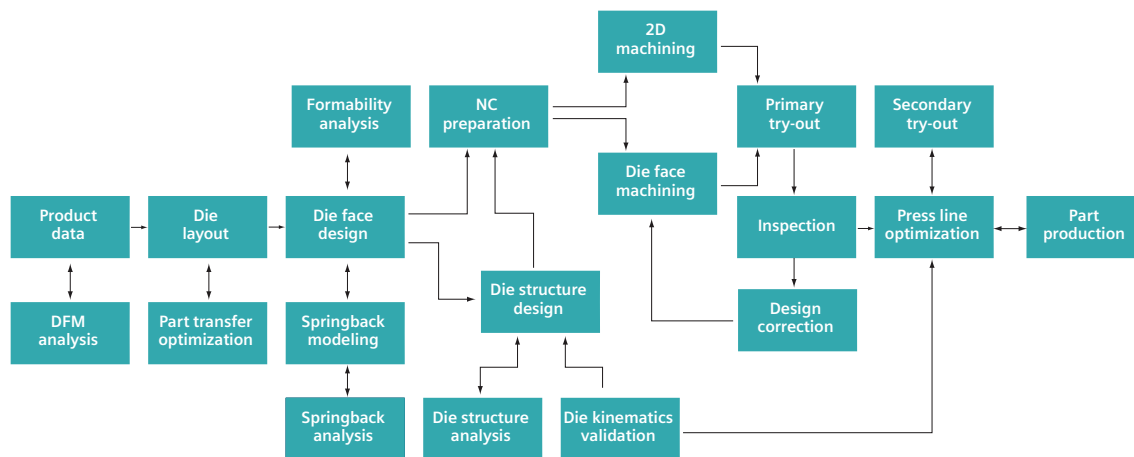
2D machining

Formability analysis

NC preparation

Primary try-out

Secondary try-out

Die face machining

Product data

Die layout

Die face design

Inspection

Press line optimization

Part production

Die structure design

DFM analysis

Part transfer optimization

Springback modeling

Design correction

Springback analysis

Die structure analysis

Die kinematics validation